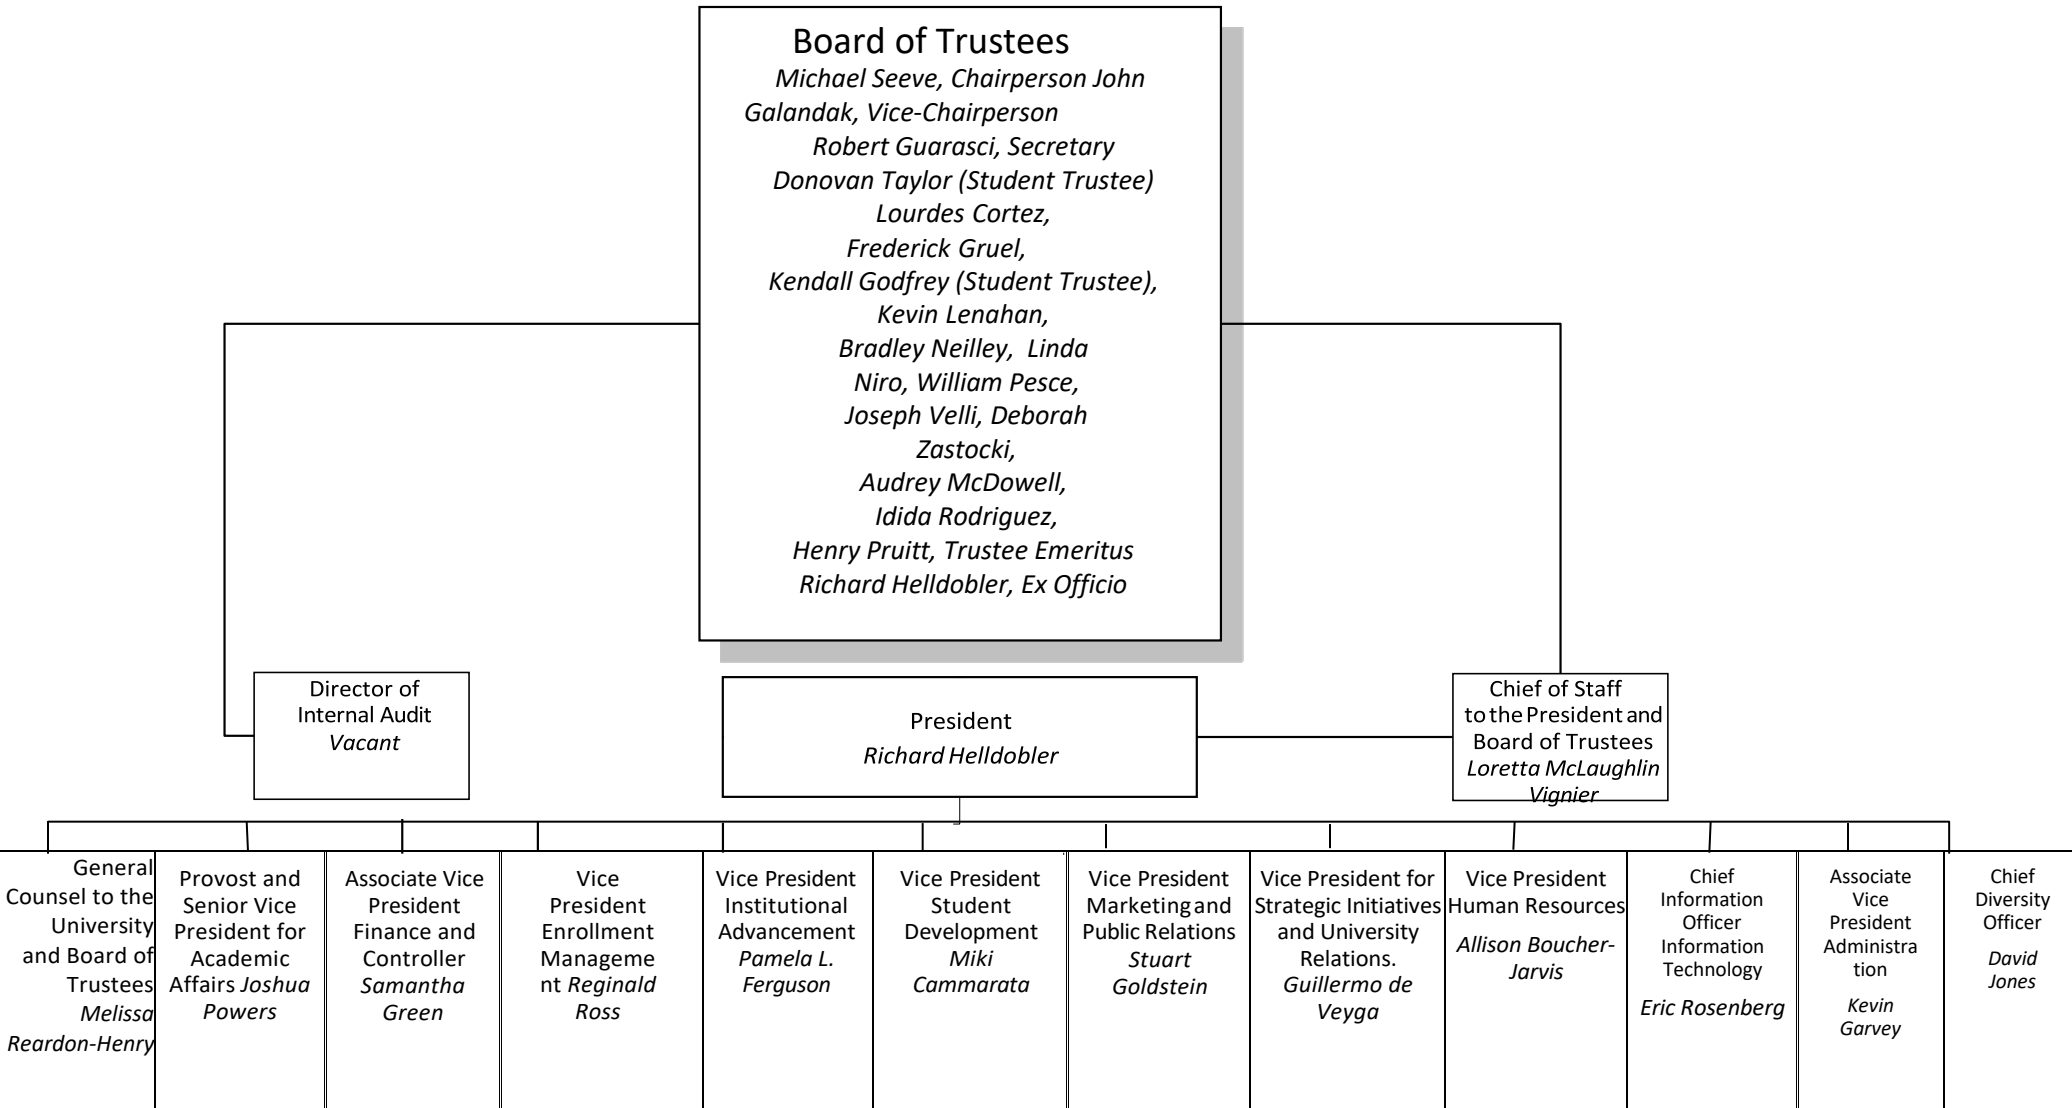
Board of Trustees
Michael Seeve, Chairperson John Galandak, Vice-Chairperson
Robert Guarasci, Secretary
Donovan Taylor (Student Trustee)
Lourdes Cortez,
Frederick Gruel,
Kendall Godfrey (Student Trustee),
Kevin Lenahan,
Bradley Neilley, Linda Niro, William Pesce,
Joseph Velli, Deborah Zastocki,
Audrey McDowell,
Idida Rodriguez,
Henry Pruitt, Trustee Emeritus
Richard Helldobler, Ex Officio

Director of Internal Audit
Vacant

President
Richard Helldobler

Chief of Staff to the President and Board of Trustees
Loretta McLaughlin Vignier

General Counsel to the University and Board of Trustees Melissa Reardon-Henry

Provost and Senior Vice President for Academic Affairs Joshua Powers

Associate Vice President Finance and Controller Samantha Green

Vice President Enrollment Management Reginald Ross

Vice President Institutional Advancement Pamela L. Ferguson

Vice President Student Development Miki Cammarata

Vice President Marketing and Public Relations Stuart Goldstein

Vice President for Strategic Initiatives and University Relations. Guillermo de Veyga

Vice President Human Resources
Allison Boucher-Jarvis

Chief Information Officer Information Technology
Eric Rosenberg

Associate Vice President Administration
Kevin Garvey

Chief Diversity Officer
David Jones